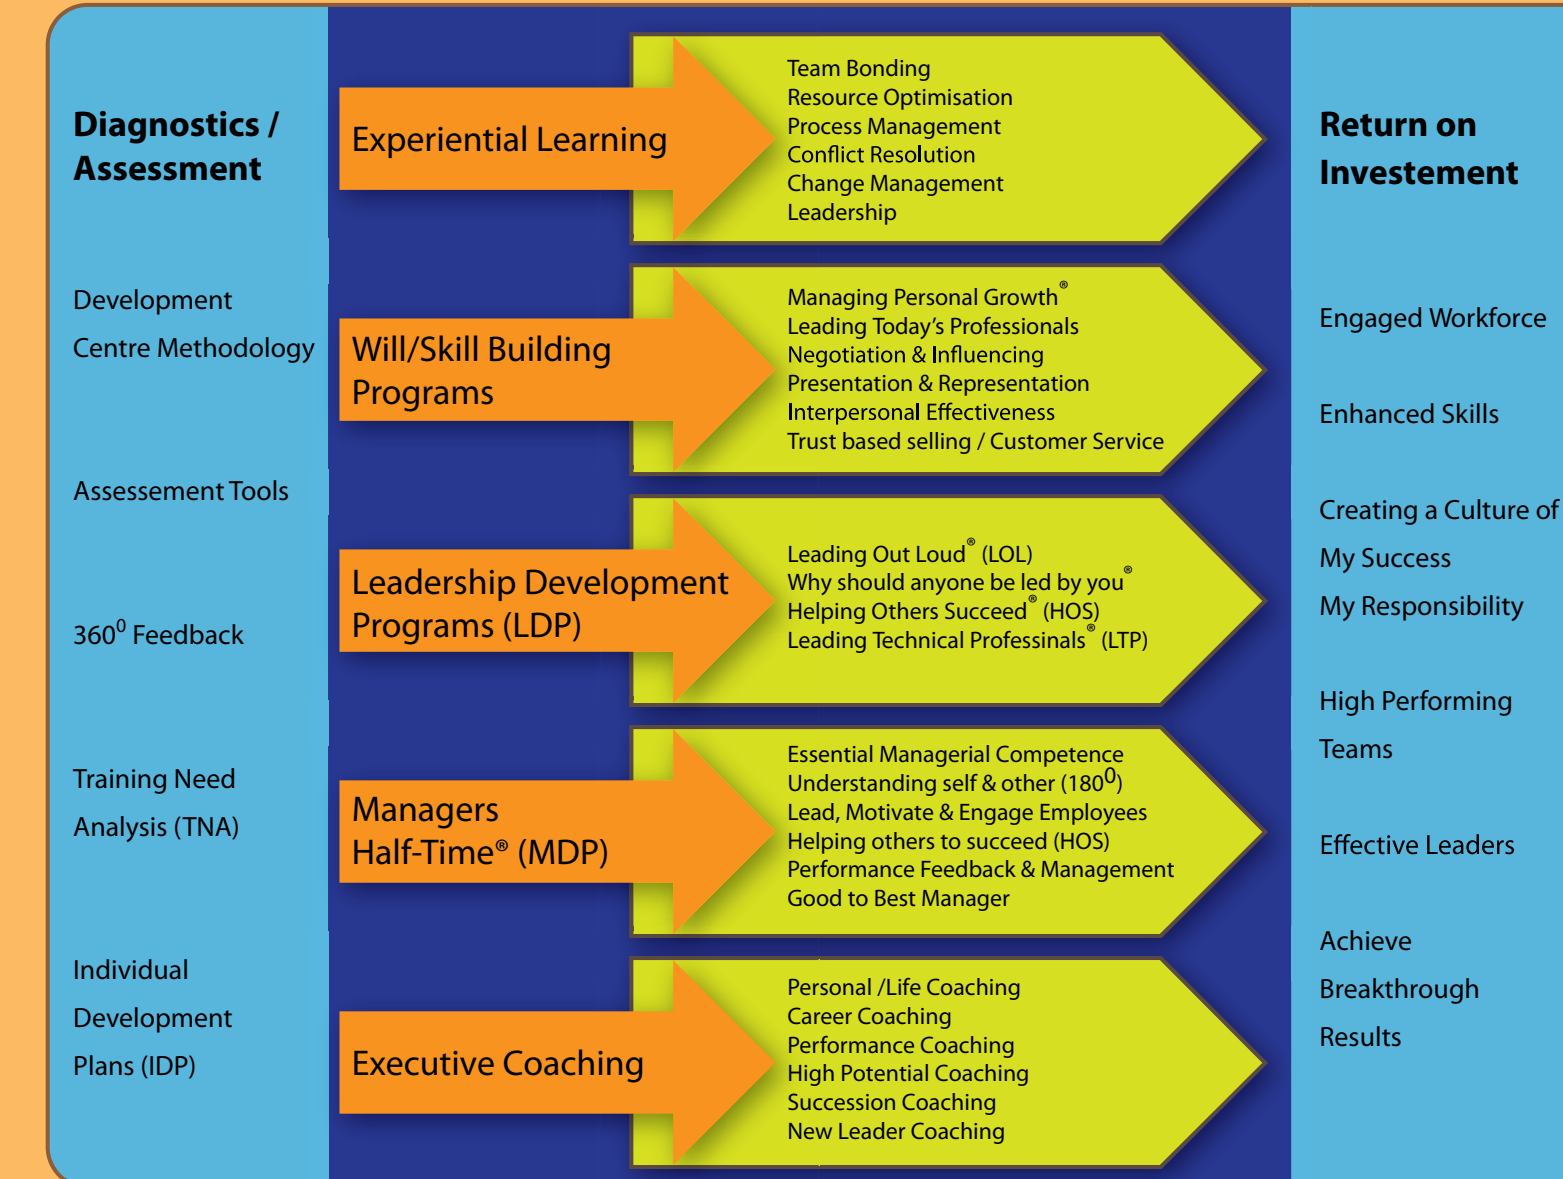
Diagnostics / Assessment

Development Centre Methodology

Assessement Tools

$360^0$ Feedback

Training Need Analysis (TNA)

Individual Development Plans (IDP)

Experiential Learning

Team Bonding
Resource Optimisation
Process Management
Conflict Resolution
Change Management
Leadership

Will/Skill Building Programs

Managing Personal Growth®
Leading Today's Professionals
Negotiation & Influencing
Presentation & Representation
Interpersonal Effectiveness
Trust based selling / Customer Service

Leadership Development Programs (LDP)

Leading Out Loud® (LOL)
Why should anyone be led by you®
Helping Others Succeed® (HOS)
Leading Technical Professinals® (LTP)

Managers Half-Time® (MDP)

Essential Managerial Competence
Understanding self & other ($180^0$)
Lead, Motivate & Engage Employees
Helping others to succeed (HOS)
Performance Feedback & Management
Good to Best Manager

Executive Coaching

Personal /Life Coaching
Career Coaching
Performance Coaching
High Potential Coaching
Succession Coaching
New Leader Coaching

Return on Investement

Engaged Workforce

Enhanced Skills

Creating a Culture of My Success My Responsibility

High Performing Teams

Effective Leaders

Achieve Breakthrough Results